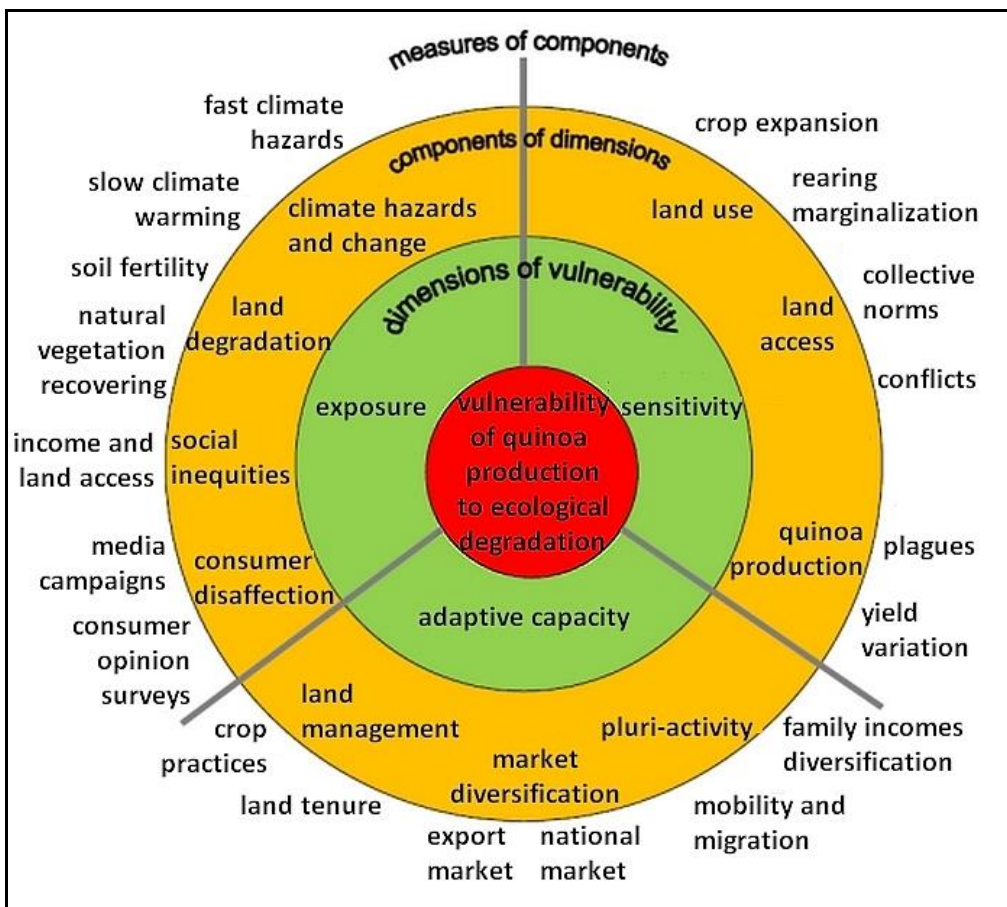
measures of components

components of dimensions

dimensions of vulnerability

vulnerability of quinoa production to ecological degradation

exposure

sensitivity

adaptive capacity

climate hazards and change

land use

land access

quinoa production

pluri-activity

market diversification

land management

consumer disaffection

social inequities

land degradation

fast climate hazards

slow climate warming

soil fertility

natural vegetation recovering

income and land access

media campaigns

consumer opinion surveys

crop practices

land tenure

export market

national market

mobility and migration

family incomes diversification

yield variation

plagues

conflicts

collective norms

rearing marginalization

crop expansion